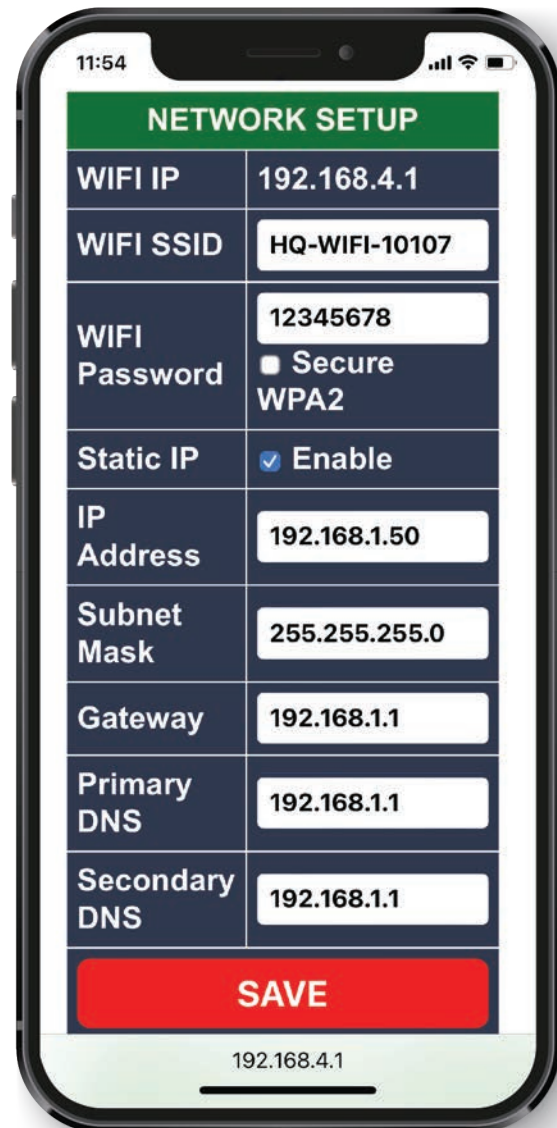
11:54

NETWORK SETUP

| WIFI IP | 192.168.4.1 |
|---|---|
| WIFI SSID | HQ-WIFI-10107 |
| WIFI Password | 12345678 Secure WPA2 |
| Static IP | Enable |
| IP Address | 192.168.1.50 |
| Subnet Mask | 255.255.255.0 |
| Gateway | 192.168.1.1 |
| Primary DNS | 192.168.1.1 |
| Secondary DNS | 192.168.1.1 |

SAVE

192.168.4.1